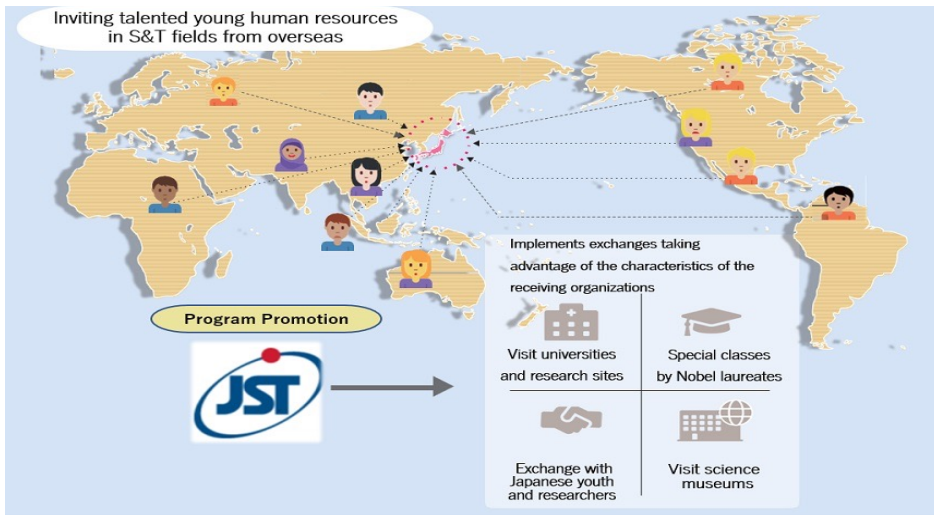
Inviting talented young human resources in S&T fields from overseas

Implements exchanges taking advantage of the characteristics of the receiving organizations

Program Promotion

JST

Visit universities and research sites

Special classes by Nobel laureates

Exchange with Japanese youth and researchers

Visit science museums